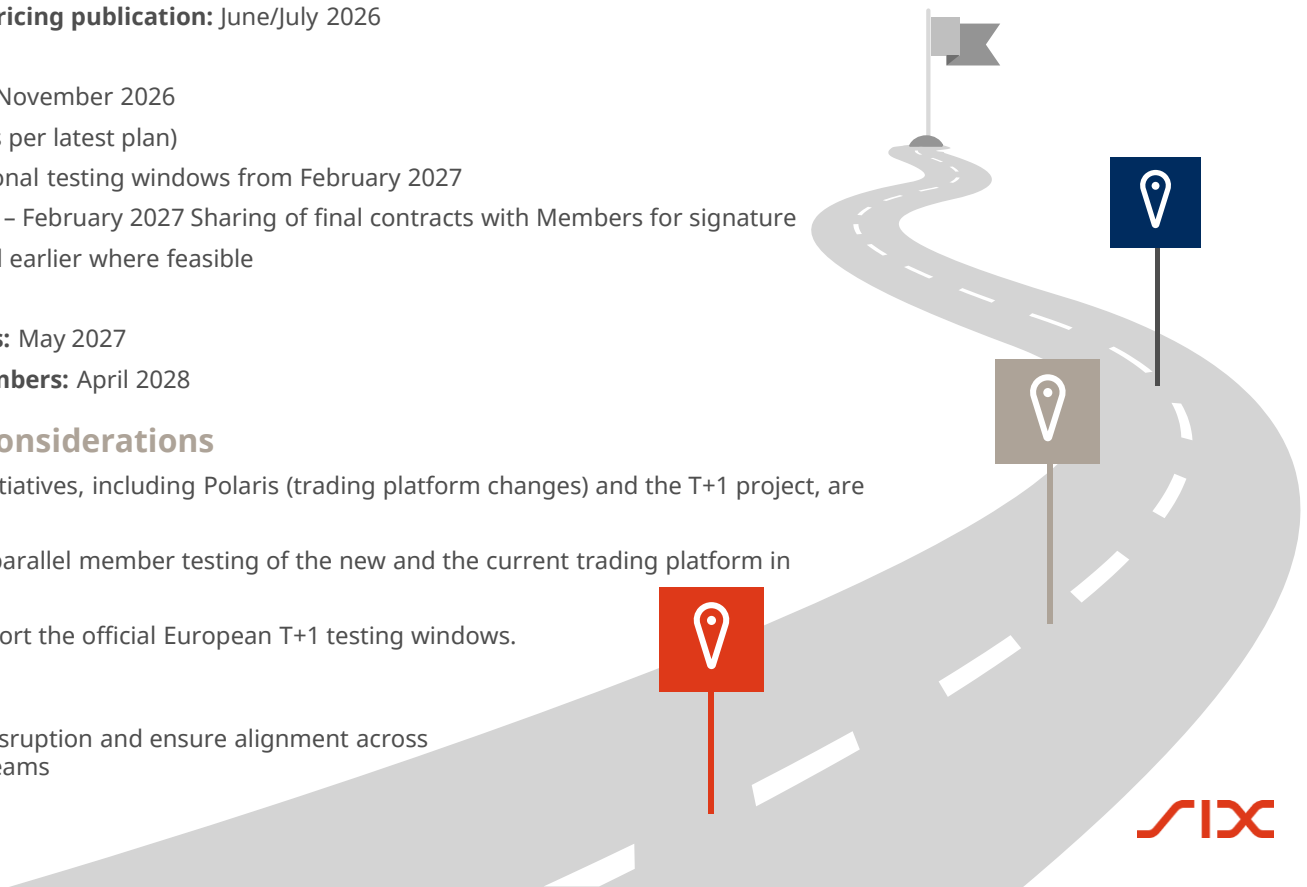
ricing publication: June/July 2026

November 2026

per latest plan)

onal testing windows from February 2027

– February 2027 Sharing of final contracts with Members for signature

l earlier where feasible

s: May 2027

nbers: April 2028

onsiderations

tiatives, including Polaris (trading platform changes) and the T+1 project, are

parallel member testing of the new and the current trading platform in

ort the official European T+1 testing windows.

sruption and ensure alignment across eams

SIX